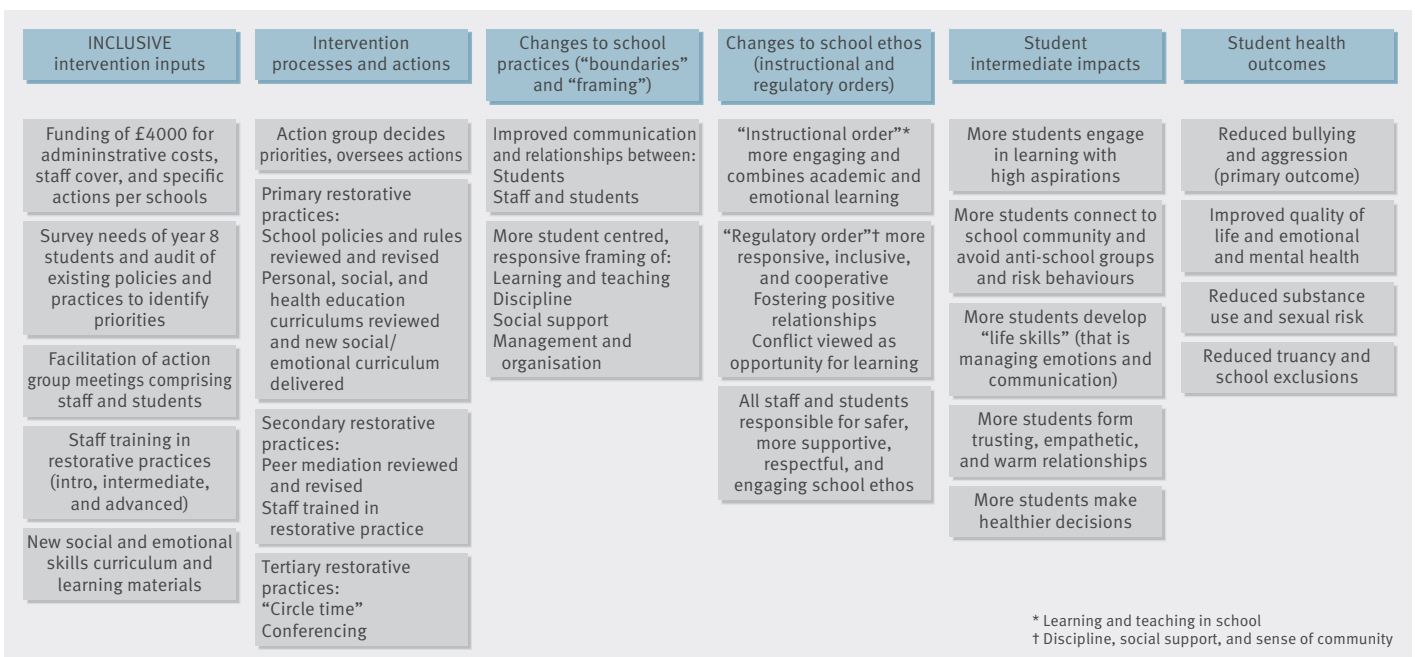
INCLUSIVE intervention inputs

Funding of £4000 for admininstrative costs, staff cover, and specific actions per schools

Survey needs of year 8 students and audit of existing policies and practices to identify priorities

Facilitation of action group meetings comprising staff and students

Staff training in restorative practices (intro, intermediate, and advanced)

New social and emotional skills curriculum and learning materials

Intervention processes and actions

Action group decides priorities, oversees actions

Primary restorative practices:
School policies and rules reviewed and revised
Personal, social, and health education curriculums reviewed and new social/emotional curriculum delivered

Secondary restorative practices:
Peer mediation reviewed and revised
Staff trained in restorative practice

Tertiary restorative practices:
"Circle time"
Conferencing

Changes to school practices ("boundaries" and "framing")

Improved communication and relationships between:
Students
Staff and students

More student centred, responsive framing of:
Learning and teaching
Discipline
Social support
Management and organisation

Changes to school ethos (instructional and regulatory orders)

"Instructional order"* more engaging and combines academic and emotional learning

"Regulatory order"† more responsive, inclusive, and cooperative
Fostering positive relationships
Conflict viewed as opportunity for learning

All staff and students responsible for safer, more supportive, respectful, and engaging school ethos

Student intermediate impacts

More students engage in learning with high aspirations

More students connect to school community and avoid anti-school groups and risk behaviours

More students develop "life skills" (that is managing emotions and communication)

More students form trusting, empathetic, and warm relationships

More students make healthier decisions

Student health outcomes

Reduced bullying and aggression (primary outcome)

Improved quality of life and emotional and mental health

Reduced substance use and sexual risk

Reduced truancy and school exclusions

* Learning and teaching in school
† Discipline, social support, and sense of community